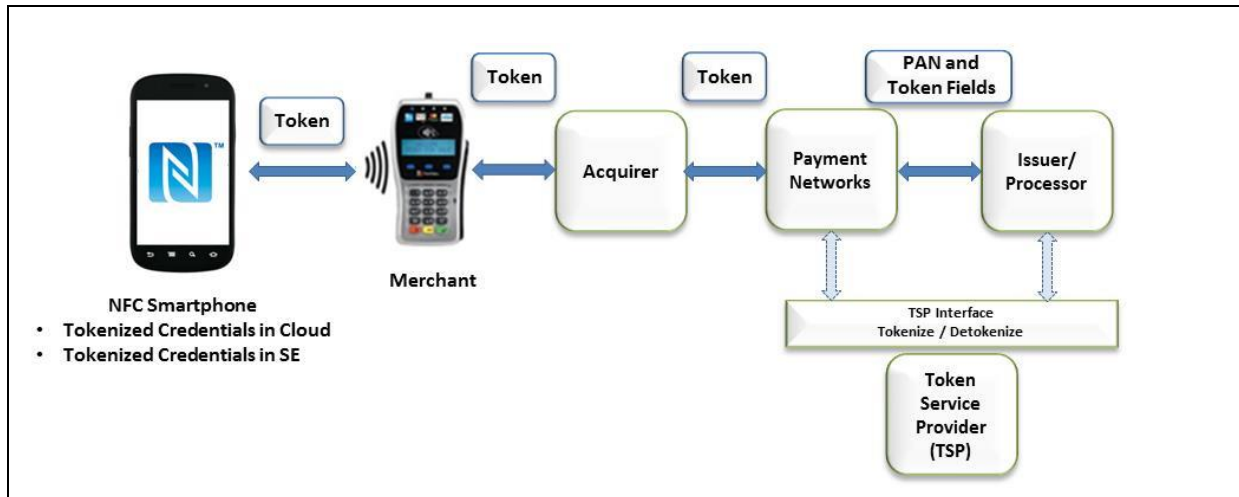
Token

Token

Token

PAN and Token Fields

Acquirer

Payment Networks

Issuer/ Processor

Merchant

NFC Smartphone
• Tokenized Credentials in Cloud
• Tokenized Credentials in SE

TSP Interface
Tokenize / Detokenize

Token Service Provider (TSP)